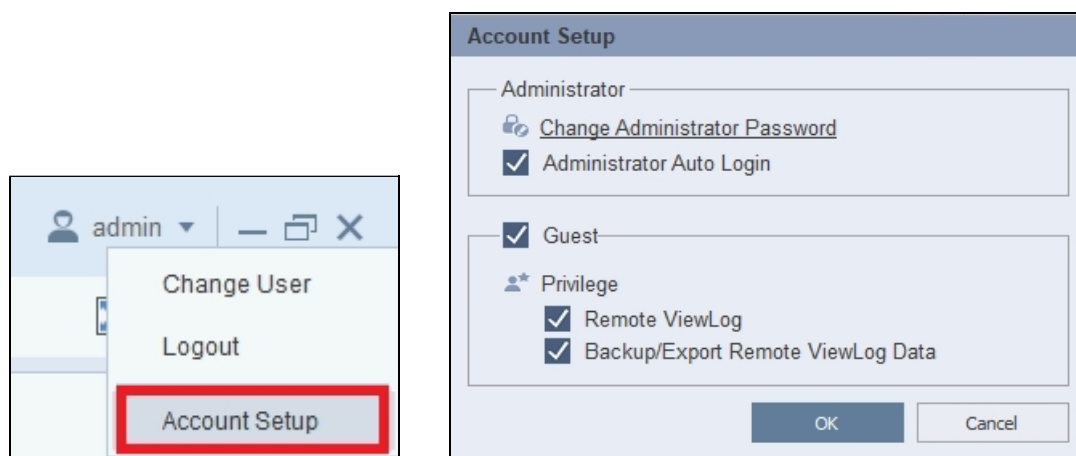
admin

Change User

Logout

Account Setup

Account Setup

Administrator

Change Administrator Password

Administrator Auto Login

Guest

Privilege

Remote ViewLog

Backup/Export Remote ViewLog Data

OK

Cancel